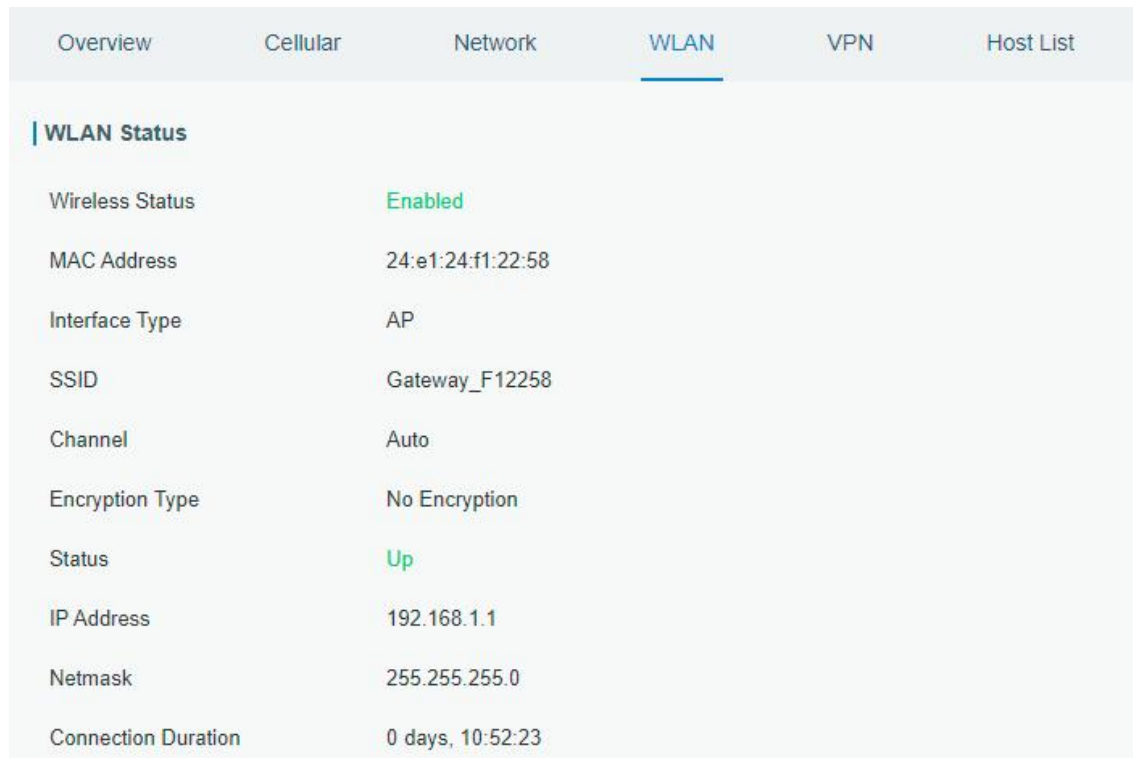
Overview Cellular Network WLAN VPN Host List

WLAN Status

| | |
|---|---|
| Wireless Status | Enabled |
| MAC Address | 24:e1:24:f1:22:58 |
| Interface Type | AP |
| SSID | Gateway_F12258 |
| Channel | Auto |
| Encryption Type | No Encryption |
| Status | Up |
| IP Address | 192.168.1.1 |
| Netmask | 255.255.255.0 |
| Connection Duration | 0 days, 10:52:23 |